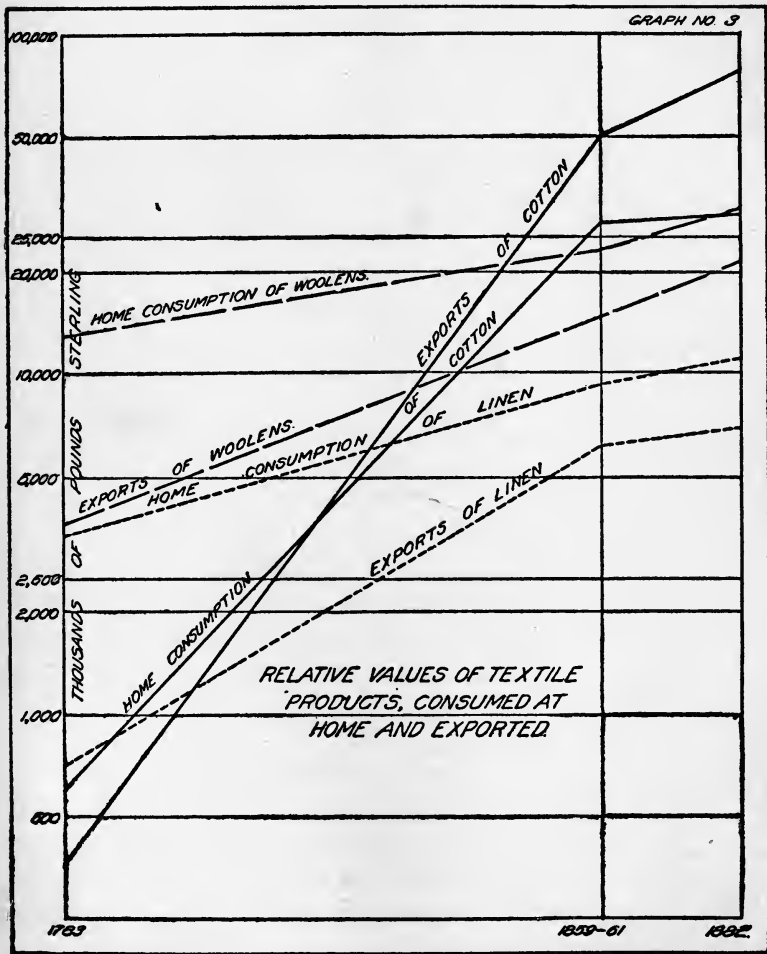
GRAPH NO. 3

100,000
50,000
25,000
20,000
10,000
5,000
2,500
2,000
1,000
500

THOUSANDS OF POUNDS STERLING

HOME CONSUMPTION OF WOOLENS.
EXPORTS OF COTTON
HOME CONSUMPTION OF COTTON
EXPORTS OF WOOLENS.
HOME CONSUMPTION OF LINEN
EXPORTS OF LINEN

RELATIVE VALUES OF TEXTILE PRODUCTS, CONSUMED AT HOME AND EXPORTED.

1783
1859-61
1882.